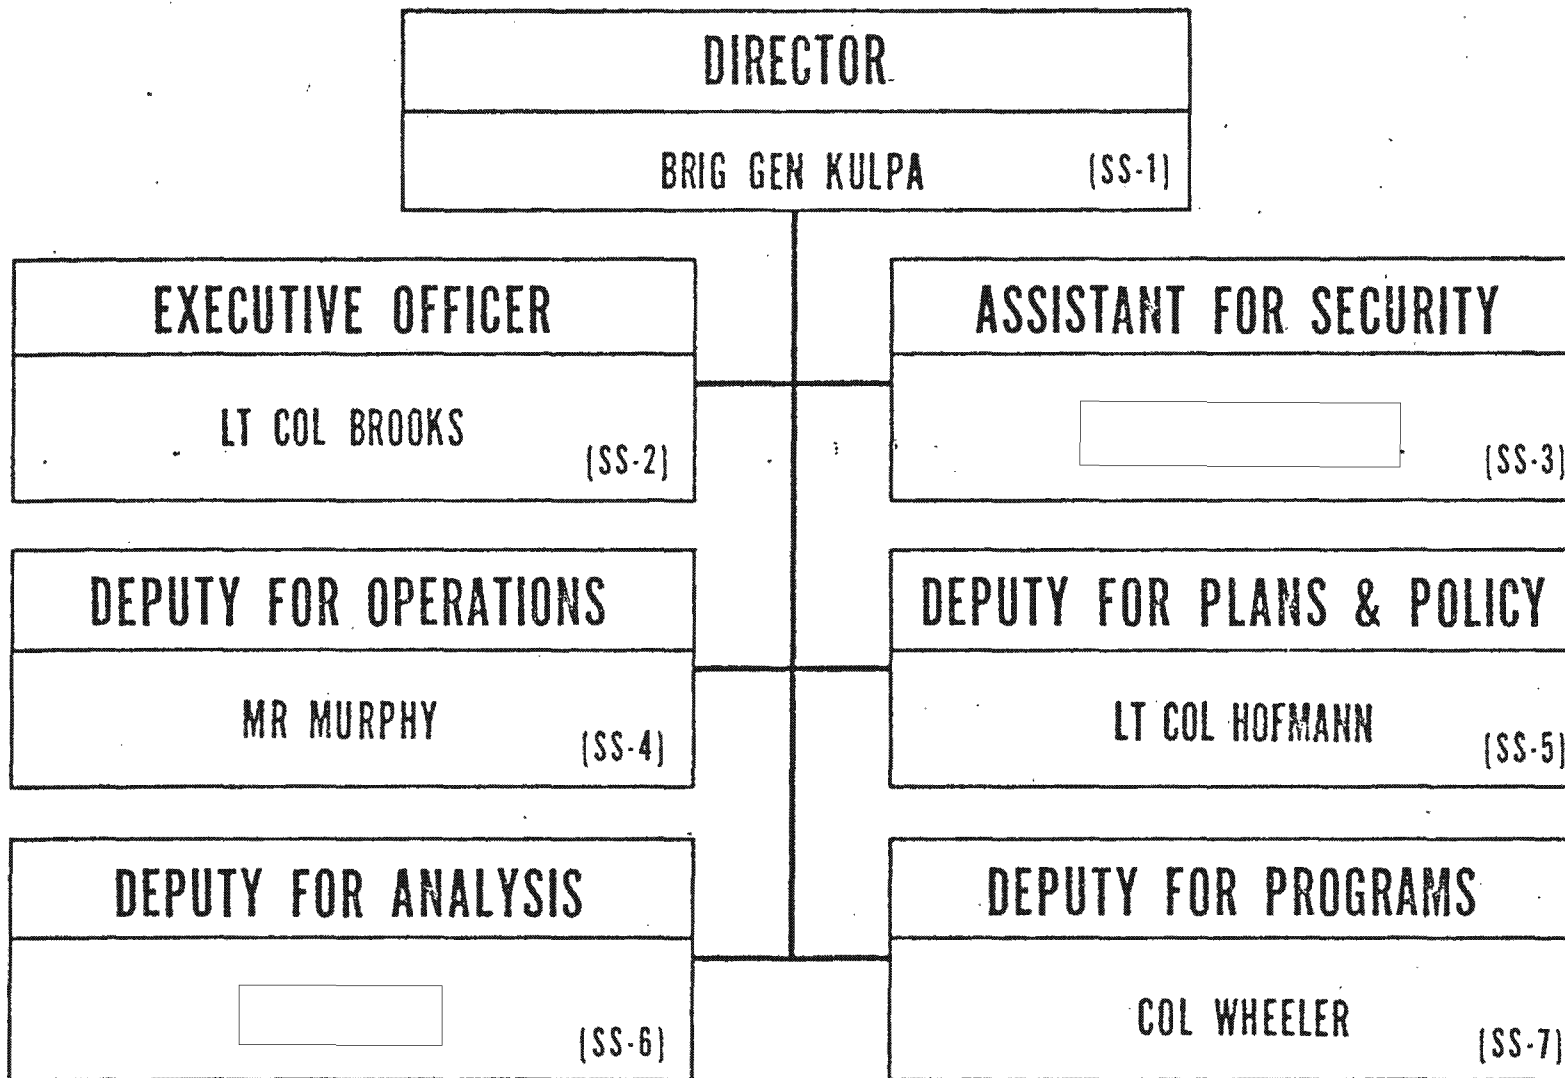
DIRECTOR

BRIG GEN KULPA (SS-1)

EXECUTIVE OFFICER

LT COL BROOKS (SS-2)

ASSISTANT FOR SECURITY

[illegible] (SS-3)

DEPUTY FOR OPERATIONS

MR MURPHY (SS-4)

DEPUTY FOR PLANS & POLICY

LT COL HOFMANN (SS-5)

DEPUTY FOR ANALYSIS

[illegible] (SS-6)

DEPUTY FOR PROGRAMS

COL WHEELER (SS-7)